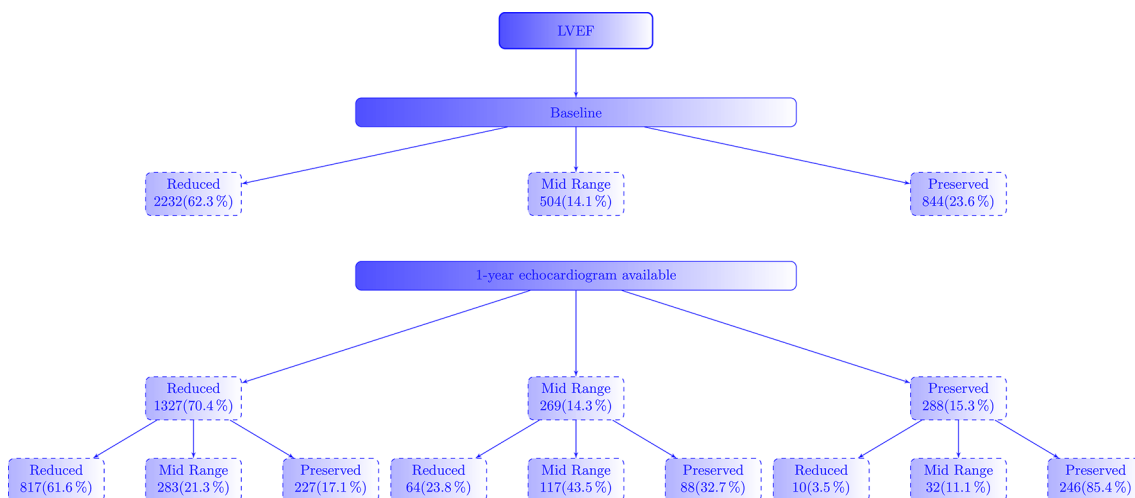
LVEF

Baseline

Reduced
2232(62.3 %)

Mid Range
504(14.1 %)

Preserved
844(23.6 %)

1-year echocardiogram available

Reduced
1327(70.4 %)

Mid Range
269(14.3 %)

Preserved
288(15.3 %)

Reduced
817(61.6 %)

Mid Range
283(21.3 %)

Preserved
227(17.1 %)

Reduced
64(23.8 %)

Mid Range
117(43.5 %)

Preserved
88(32.7 %)

Reduced
10(3.5 %)

Mid Range
32(11.1 %)

Preserved
246(85.4 %)